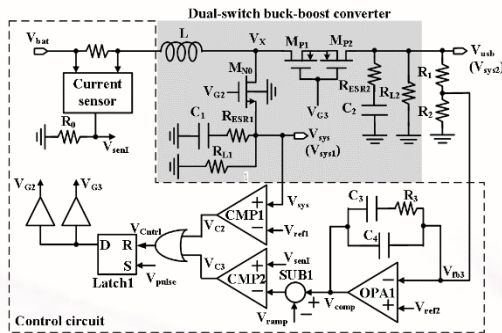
Dual-switch buck-boost converter

$V_{bat}$

L

$V_X$

$M_{P1}$

$M_{P2}$

$V_{usb}$ $(V_{sys2})$

Current sensor

$M_{N0}$

$V_{G2}$

$V_{G3}$

$R_{ESR2}$

$C_2$

$R_{L2}$

$R_1$

$R_2$

$R_0$

$V_{senI}$

$C_1$

$R_{ESR1}$

$R_{L1}$

$V_{sys}$ $(V_{sys1})$

$V_{G2}$

$V_{G3}$

$V_{sys}$

CMP1

$V_{C2}$

$V_{ref1}$

$C_3$

$R_3$

$C_4$

$V_{Cntrl}$

D

R

S

Latch1

$V_{pulse}$

$V_{C3}$

CMP2

$V_{senI}$

SUB1

$V_{comp}$

OPA1

$V_{fb3}$

$V_{ref2}$

$V_{ramp}$

Control circuit